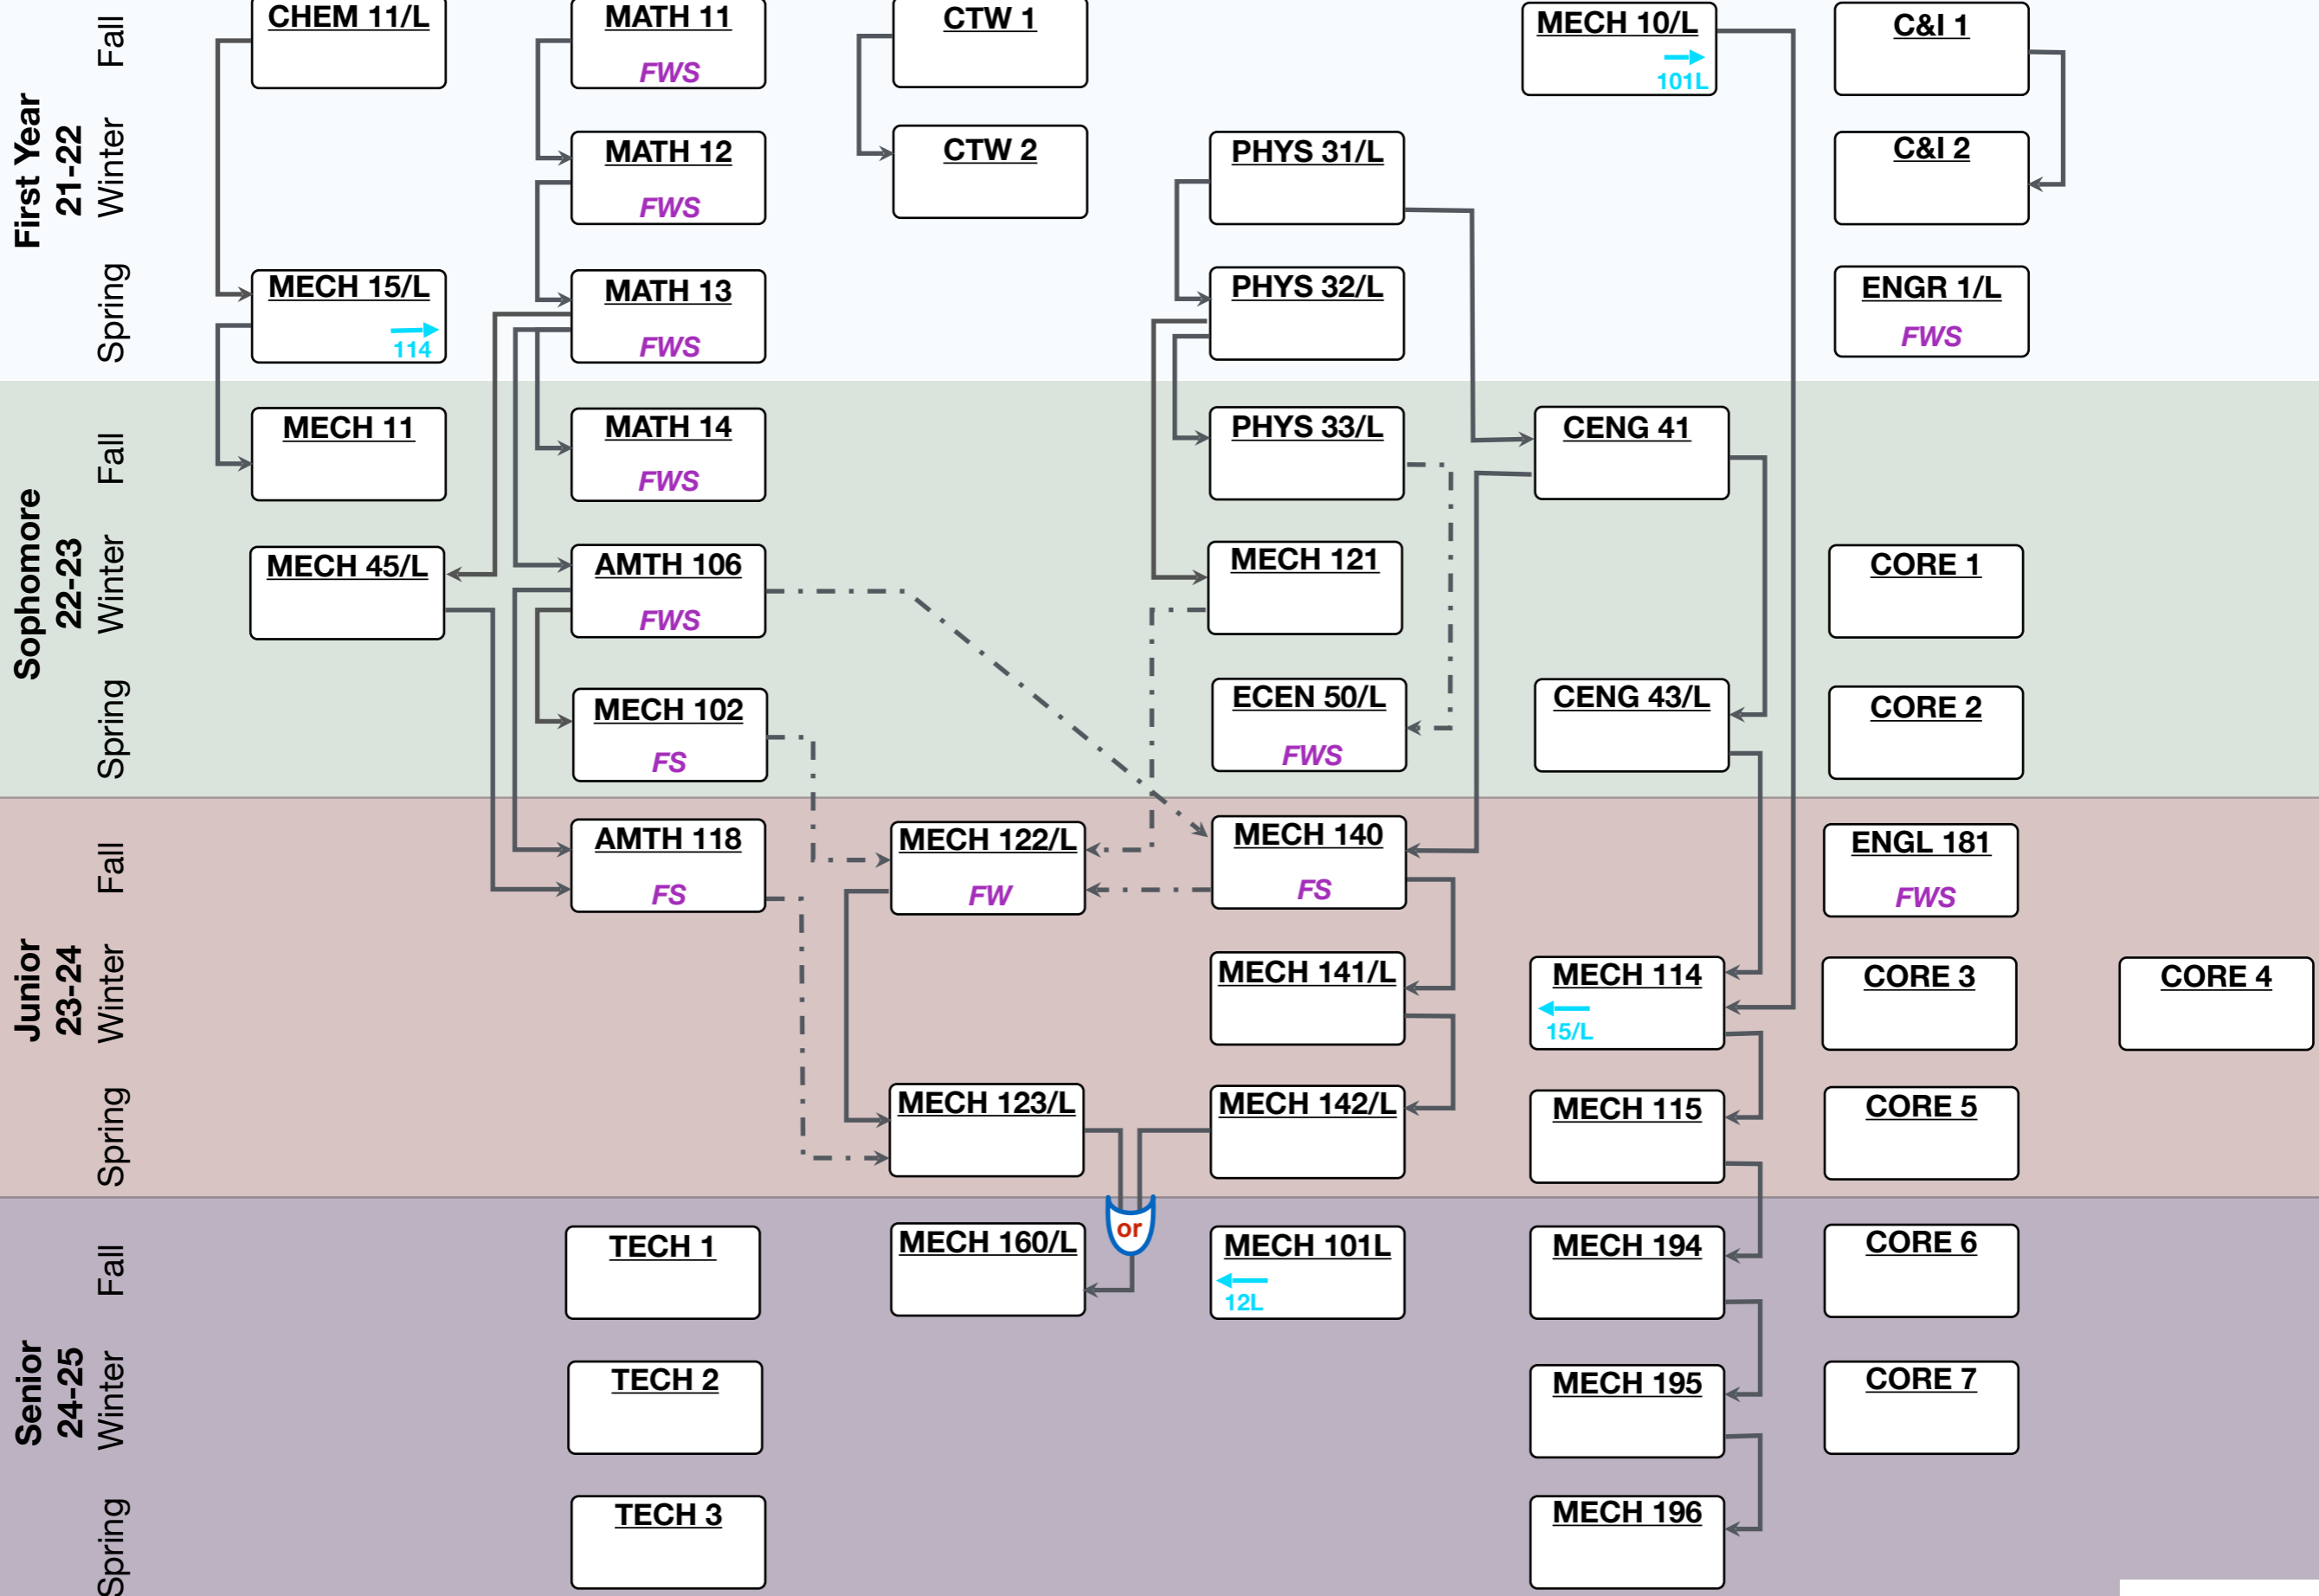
First Year 21-22
Fall
Winter
Spring

Sophomore 22-23
Fall
Winter
Spring

Junior 23-24
Fall
Winter
Spring

Senior 24-25
Fall
Winter
Spring

CHEM 11/L

MATH 11
FWS

CTW 1

MECH 10/L
101L

C&I 1

MATH 12
FWS

CTW 2

PHYS 31/L

C&I 2

MECH 15/L
114

MATH 13
FWS

PHYS 32/L

ENGR 1/L
FWS

MECH 11

MATH 14
FWS

PHYS 33/L

CENG 41

MECH 45/L

AMTH 106
FWS

MECH 121

CORE 1

MECH 102
FS

ECEN 50/L
FWS

CENG 43/L

CORE 2

AMTH 118
FS

MECH 122/L
FW

MECH 140
FS

ENGL 181
FWS

MECH 141/L

MECH 114
15/L

CORE 3

CORE 4

MECH 123/L

MECH 142/L

MECH 115

CORE 5

or

TECH 1

MECH 160/L

MECH 101L
12L

MECH 194

CORE 6

TECH 2

MECH 195

CORE 7

TECH 3

MECH 196